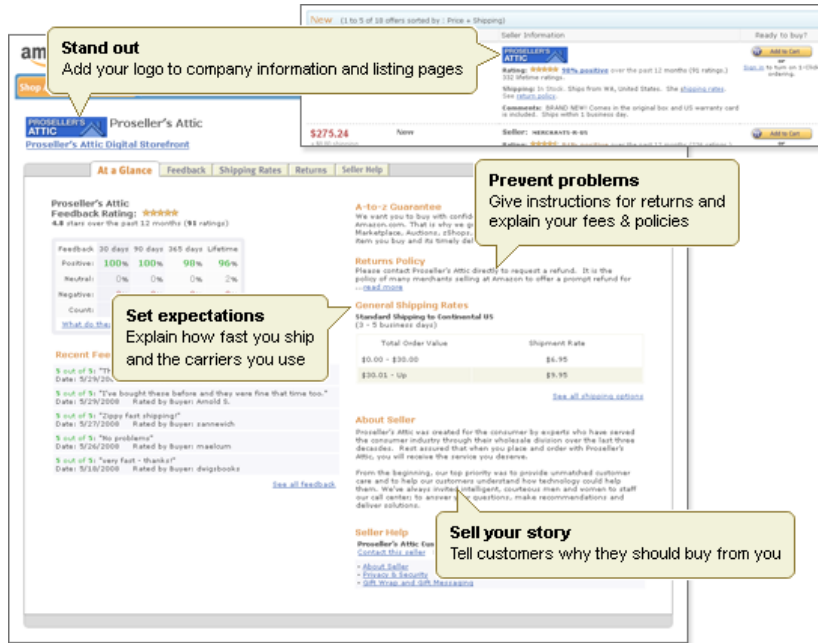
New (1 to 5 of 18 offers sorted by | Price + Shipping)

Seller Information

Ready to buy?

PROSELLER'S ATTIC

Rating: 98% positive over the past 12 months (91 ratings.) 332 lifetime ratings.

Shipping: In Stock. Ships from WA, United States. See shipping rates. See return policy.

Comments: BRAND NEW! Comes in the original box and US warranty card is included. Ships within 1 business day.

Add to Cart

or

Sign in to turn on 1-Click ordering.

$275.24

New

Seller: MERCHANTS-R-US

Add to Cart

Stand out
Add your logo to company information and listing pages

am

Shop

PROSELLER'S ATTIC Proseller's Attic

Proseller's Attic Digital Storefront

At a Glance | Feedback | Shipping Rates | Returns | Seller Help

Proseller's Attic
Feedback Rating:
4.8 stars over the past 12 months (91 ratings)

| Feedback | 30 days | 90 days | 365 days | Lifetime |
|---|---|---|---|---|
| Positive: | 100% | 100% | 98% | 96% |
| Neutral: | 0% | 0% | 0% | 2% |
| Negative: | | | | |
| Count: | | | | |

What do the

Recent Fee

5 out of 5: "Th
Date: 5/29/20

5 out of 5: "I've bought these before and they were fine that time too."
Date: 5/29/2008 Rated by Buyer: Arnold S.

5 out of 5: "Zippy fast shipping!"
Date: 5/27/2008 Rated by Buyer: sannewich

5 out of 5: "No problems"
Date: 5/26/2008 Rated by Buyer: maeloum

5 out of 5: "very fast - thanks!"
Date: 5/18/2008 Rated by Buyer: dwigsbooks

See all feedback

A-to-z Guarantee
We want you to buy with confid Amazon.com. That is why we g Marketplace, Auctions, zShops, item you buy and its timely del

Prevent problems
Give instructions for returns and explain your fees & policies

Returns Policy
Please contact Proseller's Attic directly to request a refund. It is the policy of many merchants selling at Amazon to offer a prompt refund for ...read more

Set expectations
Explain how fast you ship and the carriers you use

General Shipping Rates
Standard Shipping to Continental US
(3 - 5 business days)

| Total Order Value | Shipment Rate |
|---|---|
| $0.00 - $30.00 | $6.95 |
| $30.01 - Up | $9.95 |

See all shipping options

About Seller
Proseller's Attic was created for the consumer by experts who have served the consumer industry through their wholesale division over the last three decades. Rest assured that when you place and order with Proseller's Attic, you will receive the service you deserve.

From the beginning, our top priority was to provide unmatched customer care and to help our customers understand how technology could help them. We've always invited intelligent, courteous men and women to staff our call center to answer your questions, make recommendations and deliver solutions.

Sell your story
Tell customers why they should buy from you

Seller Help
Proseller's Attic Cus
Contact this seller

» About Seller
» Privacy & Security
» Gift Wrap and Gift Messaging